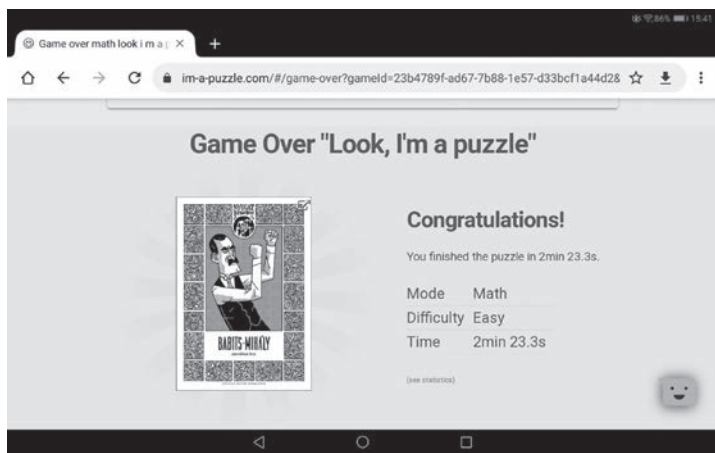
86% 15:41

Game over math look i m a ¦ ×

im-a-puzzle.com/#/game-over?gameId=23b4789f-ad67-7b88-1e57-d33bcf1a44d28

Game Over "Look, I'm a puzzle"

BABITS-MIHÁLY

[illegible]

Congratulations!

You finished the puzzle in 2min 23.3s.

| | |
|---|---|
| Mode | Math |
| Difficulty | Easy |
| Time | 2min 23.3s |

(see statistics)